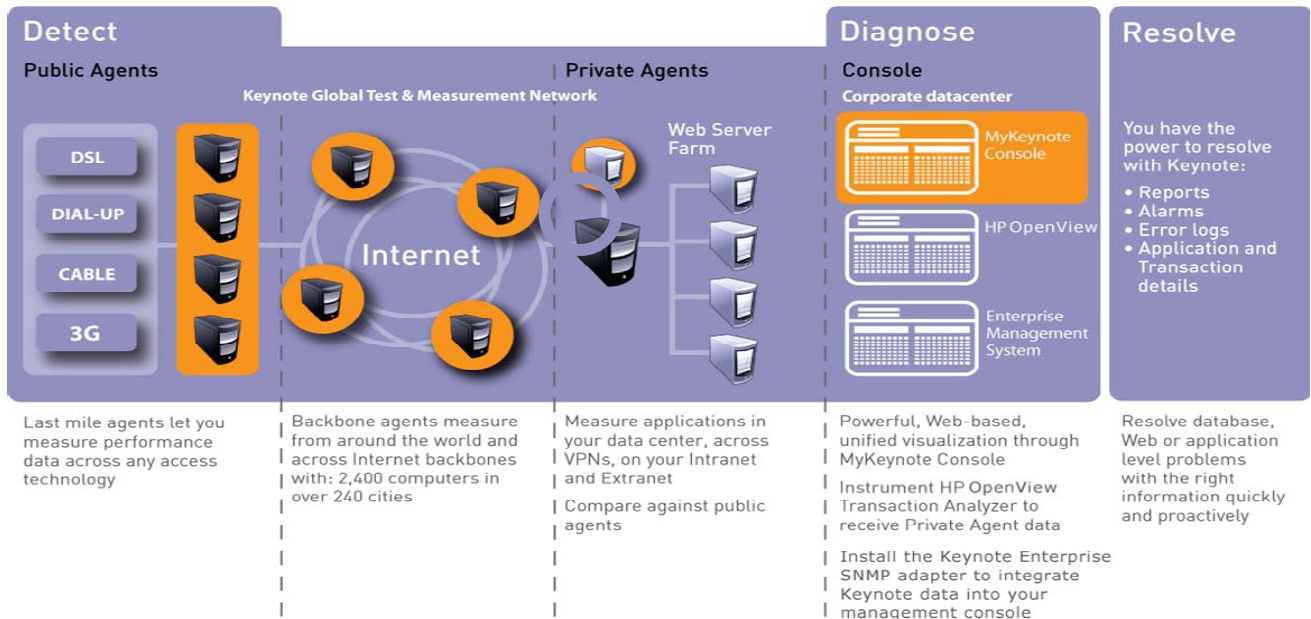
Detect

Public Agents

Keynote Global Test & Measurement Network

DSL

DIAL-UP

CABLE

3G

Internet

Private Agents

Web Server Farm

Diagnose

Console

Corporate datacenter

MyKeynote Console

HP OpenView

Enterprise Management System

Resolve

You have the power to resolve with Keynote:

• Reports
• Alarms
• Error logs
• Application and Transaction details

Last mile agents let you measure performance data across any access technology

Backbone agents measure from around the world and across Internet backbones with: 2,400 computers in over 240 cities

Measure applications in your data center, across VPNs, on your Intranet and Extranet

Compare against public agents

Powerful, Web-based, unified visualization through MyKeynote Console

Instrument HP OpenView Transaction Analyzer to receive Private Agent data

Install the Keynote Enterprise SNMP adapter to integrate Keynote data into your management console

Resolve database, Web or application level problems with the right information quickly and proactively